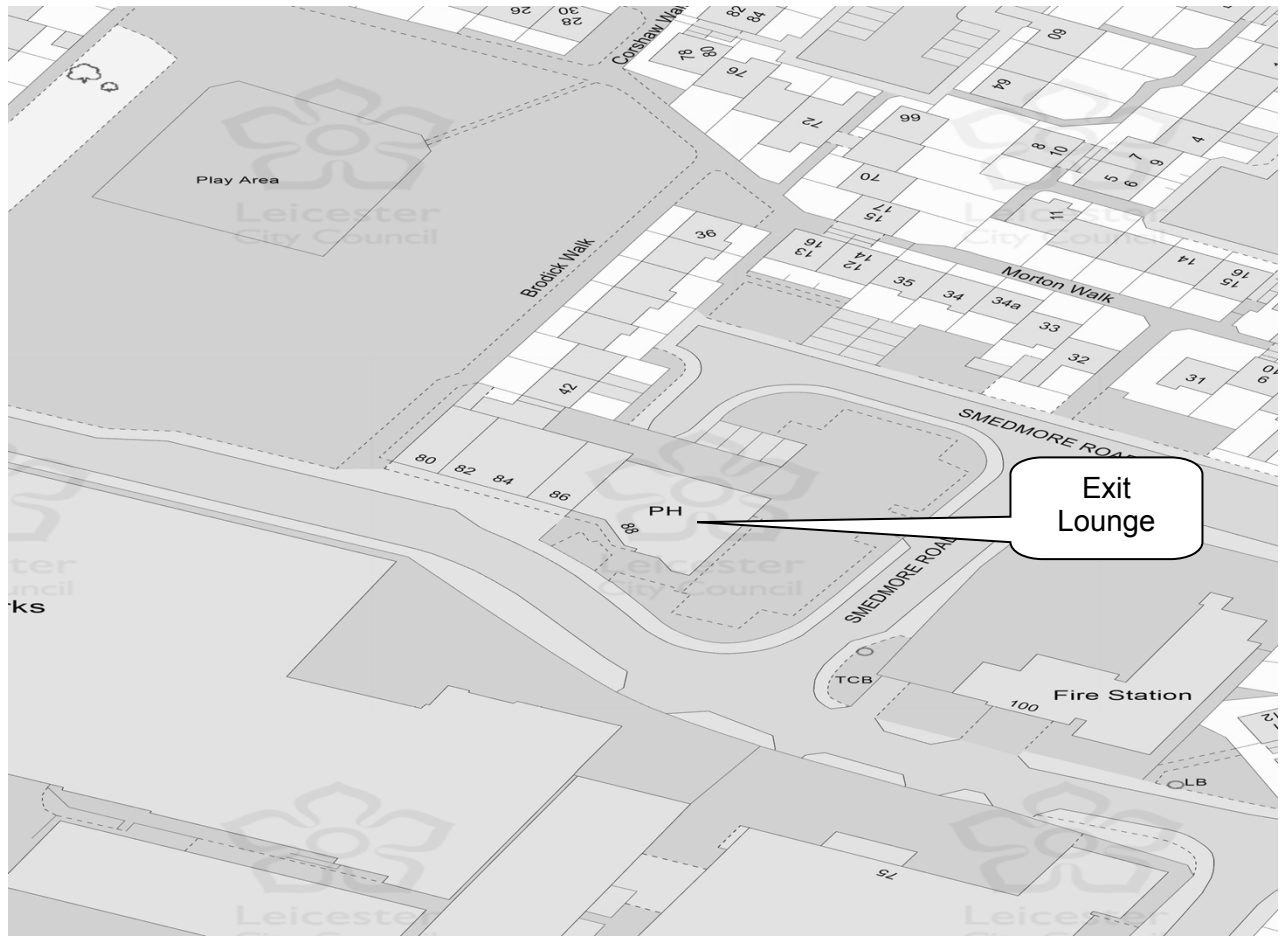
26
28
30
Corshaw Walk
82
84
78
80
76
60
64
72
66
4
8
10
7
9
5
6
70
17
15
11
Play Area
Leicester City Council
Brodick Walk
36
16
13
14
12
Morton Walk
14
16
15
35
34
34a
33
32
31
10
9
42
SMEDMORE ROAD
80
82
84
86
PH
88
Exit Lounge
SMEDMORE ROAD
rks
TCB
Fire Station
100
LB
75
Leicester City Council